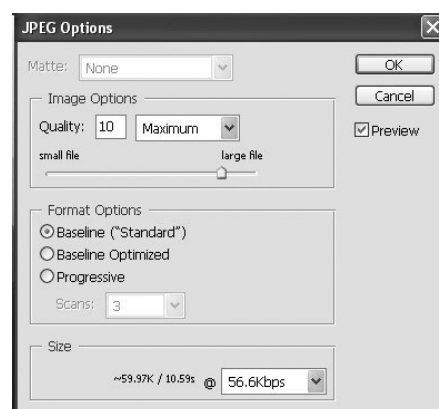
JPEG Options

Matte: None

Image Options
Quality: 10 Maximum
small file large file

Format Options
Baseline ("Standard")
Baseline Optimized
Progressive
Scans: 3

Size
~59.97K / 10.59s @ 56.6Kbps

OK
Cancel
Preview